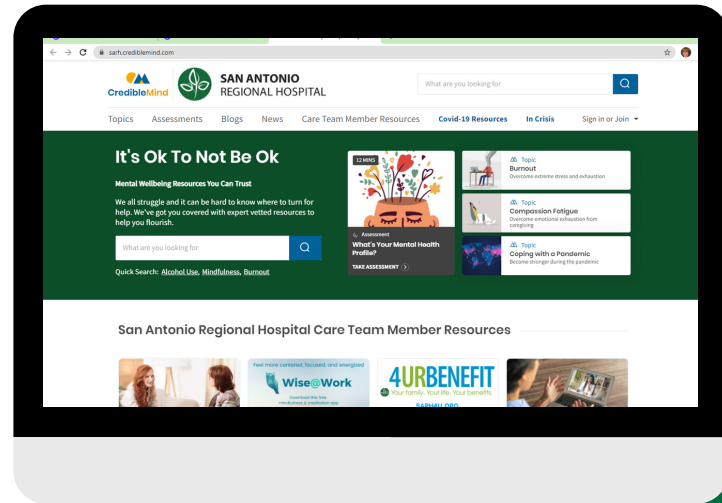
sarh.crediblemind.com

CredibleMind SAN ANTONIO REGIONAL HOSPITAL

What are you looking for

Topics Assessments Blogs News Care Team Member Resources Covid-19 Resources In Crisis Sign in or Join

It's Ok To Not Be Ok

Mental Wellbeing Resources You Can Trust

We all struggle and it can be hard to know where to turn for help. We've got you covered with expert vetted resources to help you flourish.

What are you looking for

Quick Search: Alcohol Use, Mindfulness, Burnout

12 MINS

Assessment

What's Your Mental Health Profile?

TAKE ASSESSMENT

Topic
Burnout
Overcome extreme stress and exhaustion

Topic
Compassion Fatigue
Overcome emotional exhaustion from caregiving

Topic
Coping with a Pandemic
Become stronger during the pandemic

San Antonio Regional Hospital Care Team Member Resources

Feel more centered, focused, and energized
Wise@Work
Download this free mindfulness & meditation app

4URBENEFIT
Your family. Your life. Your benefits.
SARHALL.ORG